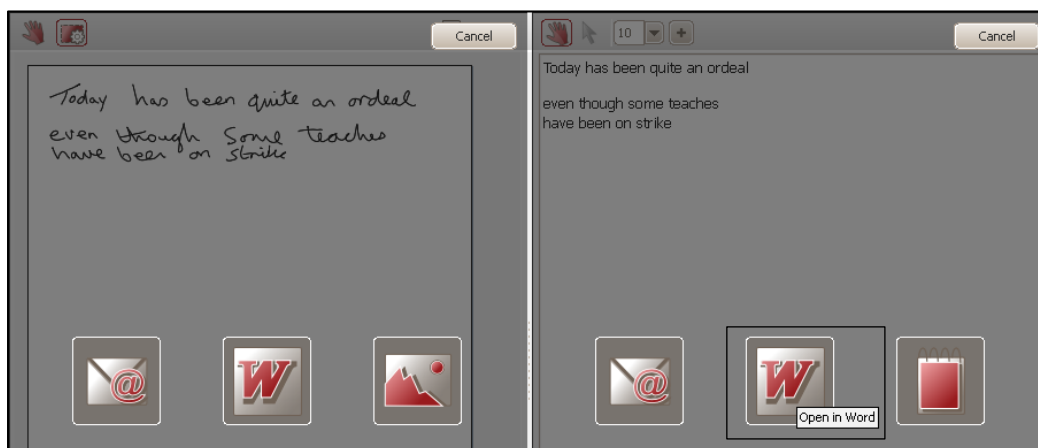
Cancel

Today has been quite an ordeal

even though Some teaches have been on strike

@

W

10

Cancel

Today has been quite an ordeal

even though some teaches have been on strike

@

W

Open in Word